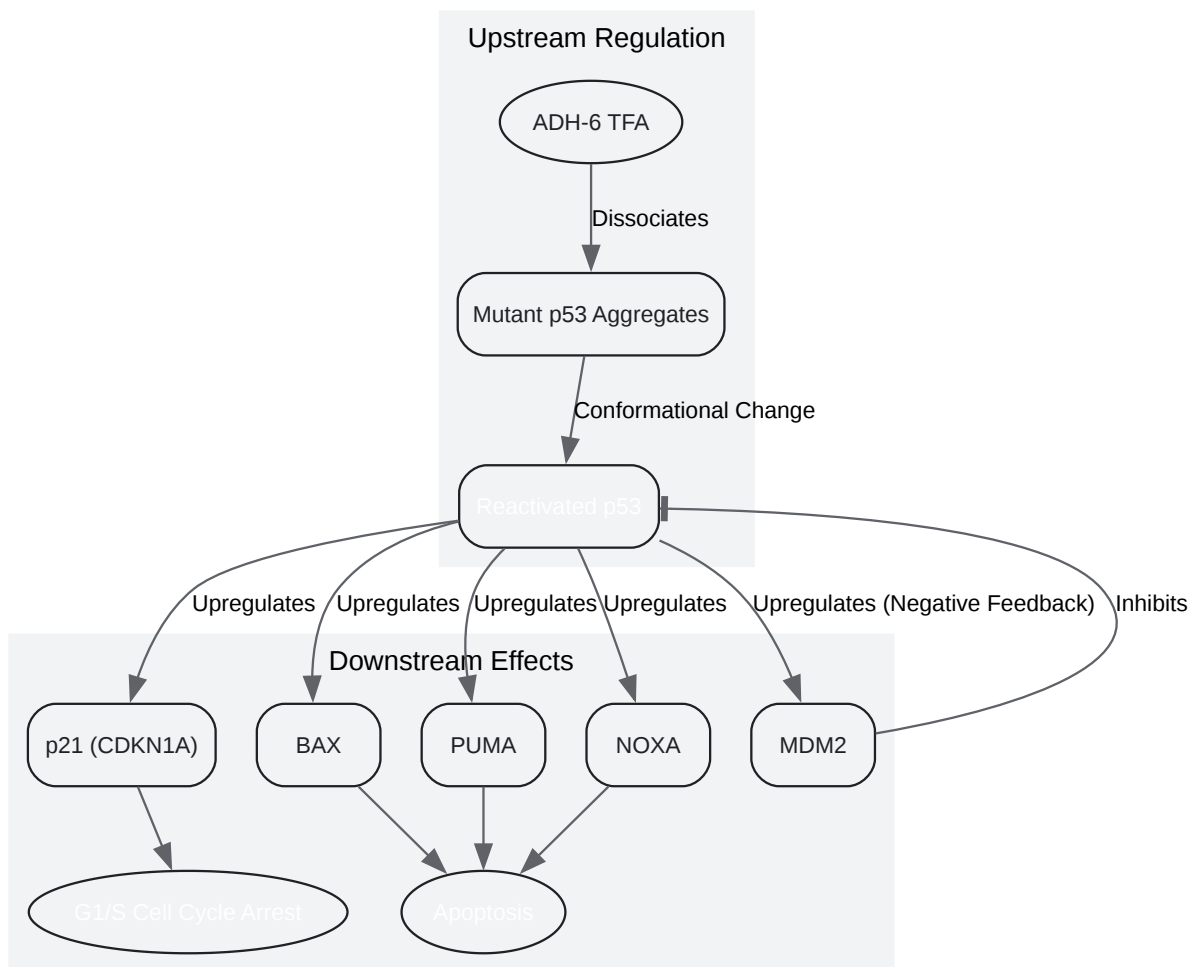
Upstream Regulation

ADH-6 TFA

Dissociates

Mutant p53 Aggregates

Conformational Change

Reactivated p53

Upregulates

Upregulates

Upregulates

Upregulates

Upregulates (Negative Feedback)

Inhibits

Downstream Effects

p21 (CDKN1A)

BAX

PUMA

NOXA

MDM2

G1/S Cell Cycle Arrest

Apoptosis